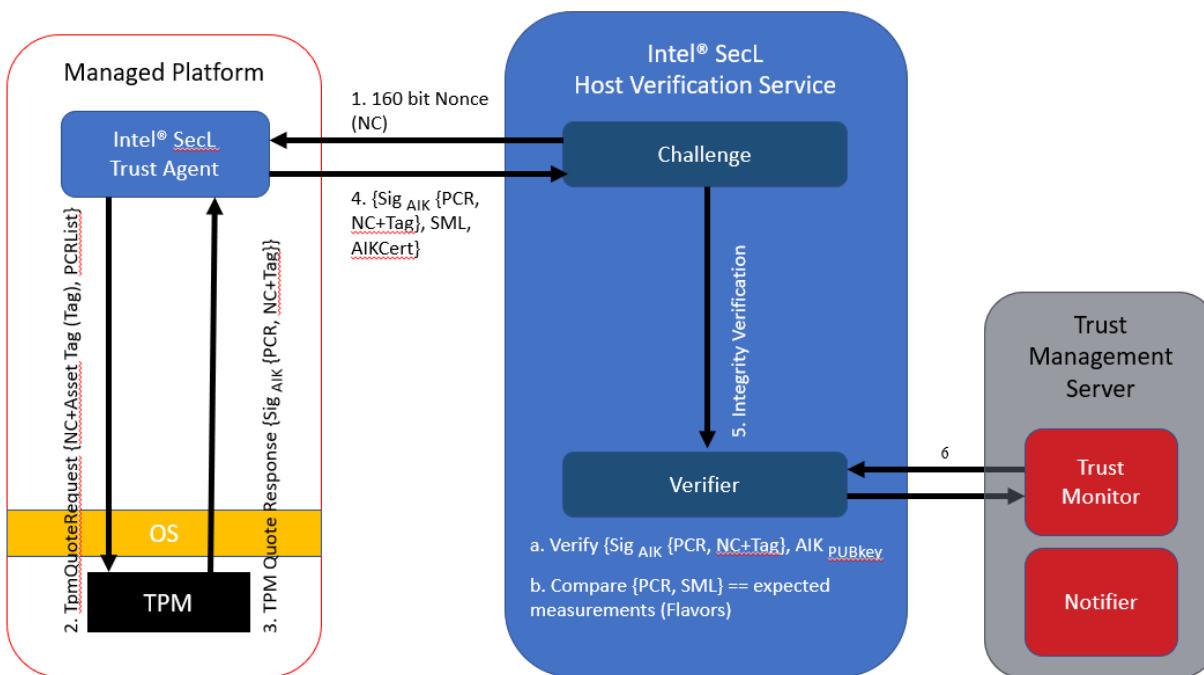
Managed Platform

Intel® SecL Trust Agent

2. TpmQuoteRequest {NC+Asset Tag (Tag), PCRList}

3. TPM Quote Response {Sig $_{AIK}$ {PCR, NC+Tag}}

OS

TPM

1. 160 bit Nonce (NC)

4. {Sig $_{AIK}$ {PCR, NC+Tag}, SML, AIKCert}

Intel® SecL Host Verification Service

Challenge

5. Integrity Verification

Verifier

a. Verify {Sig $_{AIK}$ {PCR, NC+Tag}, AIK $_{PUBkey}$

b. Compare {PCR, SML} == expected measurements (Flavors)

6

Trust Management Server

Trust Monitor

Notifier